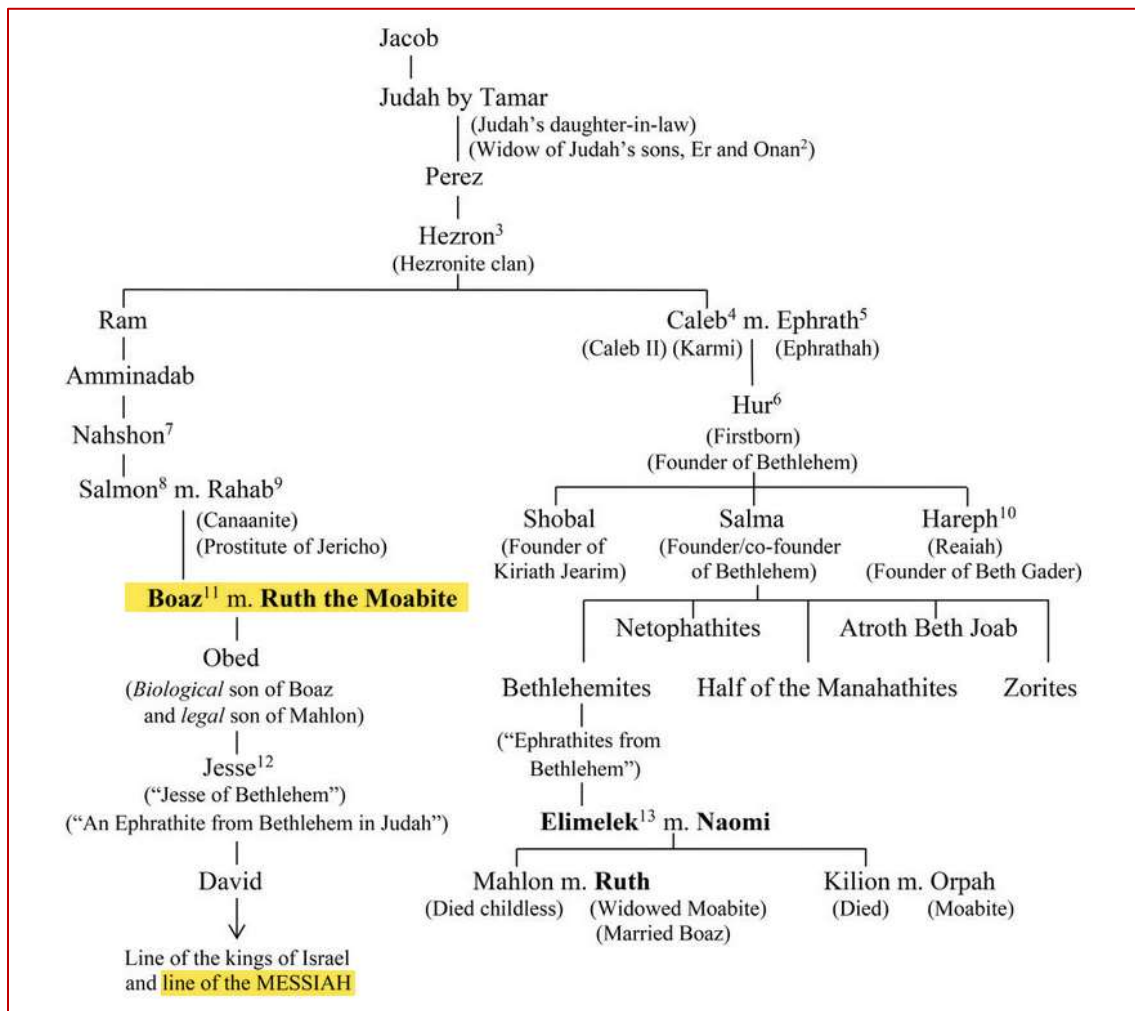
Jacob

Judah by Tamar
(Judah's daughter-in-law)
(Widow of Judah's sons, Er and Onan$^2$)

Perez

Hezron$^3$
(Hezronite clan)

Ram

Amminadab

Nahshon$^7$

Salmon$^8$ m. Rahab$^9$
(Canaanite)
(Prostitute of Jericho)

**Boaz**$^{11}$ m. **Ruth the Moabite**

Obed
(*Biological* son of Boaz and *legal* son of Mahlon)

Jesse$^{12}$
("Jesse of Bethlehem")
("An Ephrathite from Bethlehem in Judah")

David

Line of the kings of Israel and line of the MESSIAH

Caleb$^4$ m. Ephrath$^5$
(Caleb II) (Karmi) (Ephrathah)

Hur$^6$
(Firstborn)
(Founder of Bethlehem)

Shobal
(Founder of Kiriath Jearim)

Salma
(Founder/co-founder of Bethlehem)

Hareph$^{10}$
(Reaiah)
(Founder of Beth Gader)

Netophathites

Atroth Beth Joab

Bethlehemites

Half of the Manahathites

Zorites

("Ephrathites from Bethlehem")

**Elimelek**$^{13}$ m. **Naomi**

Mahlon m. **Ruth**
(Died childless) (Widowed Moabite)
(Married Boaz)

Kilion m. Orpah
(Died) (Moabite)